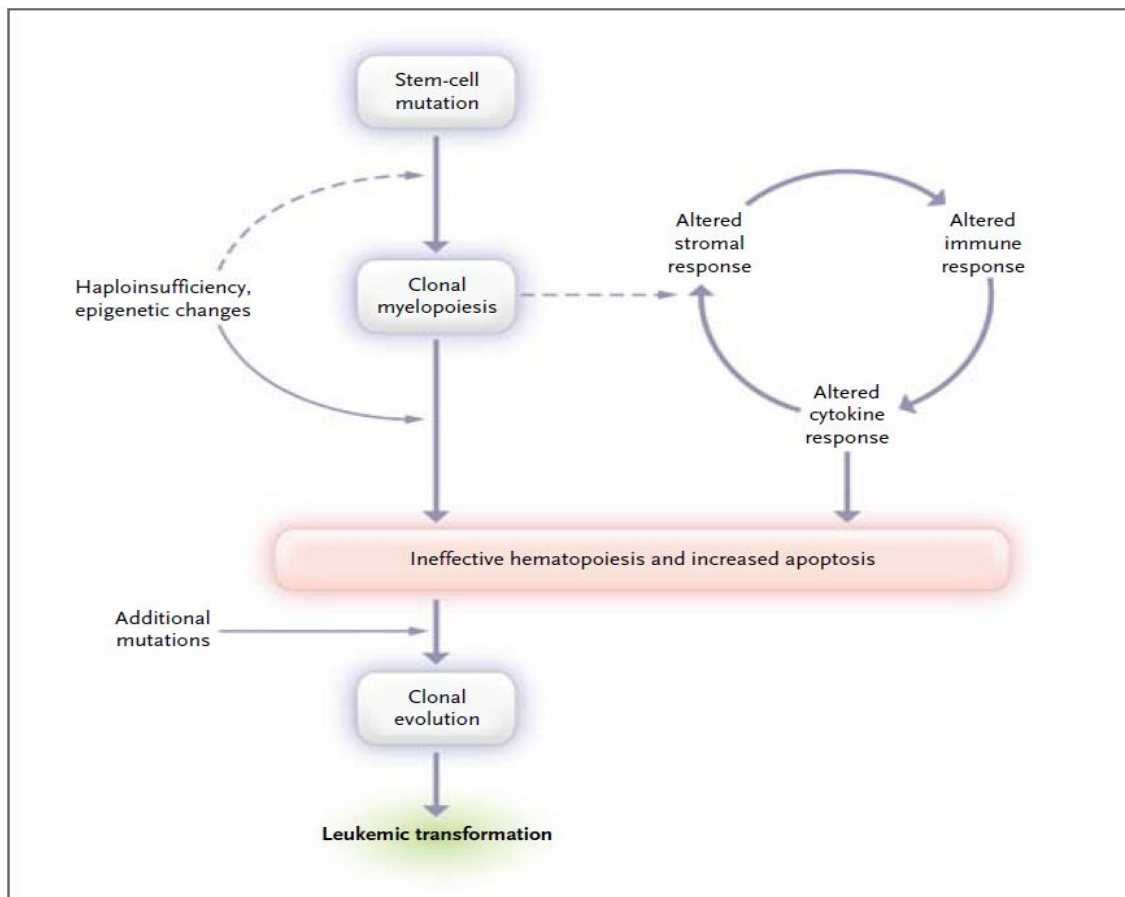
Stem-cell mutation

Haploinsufficiency, epigenetic changes

Clonal myelopoiesis

Altered stromal response

Altered immune response

Altered cytokine response

Ineffective hematopoiesis and increased apoptosis

Additional mutations

Clonal evolution

Leukemic transformation